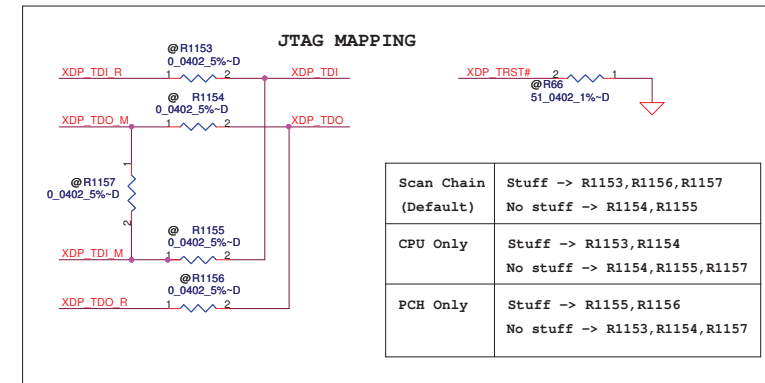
JTAG MAPPING

@R1153
0_0402_5%~D
XDP_TDI_R 1 2 XDP_TDI

@ R1154
0_0402_5%~D
XDP_TDO_M 1 2 XDP_TDO

@R1157
0_0402_5%~D
1
2

@ R1155
0_0402_5%~D
XDP_TDI_M 1 2

@R1156
0_0402_5%~D
XDP_TDO_R 1 2

XDP_TRST# 2 1
@R66
51_0402_1%~D

| Scan Chain (Default) | Stuff -> R1153,R1156,R1157<br>No stuff -> R1154,R1155 |
|---|---|
| CPU Only | Stuff -> R1153,R1154<br>No stuff -> R1154,R1155,R1157 |
| PCH Only | Stuff -> R1155,R1156<br>No stuff -> R1153,R1154,R1157 |